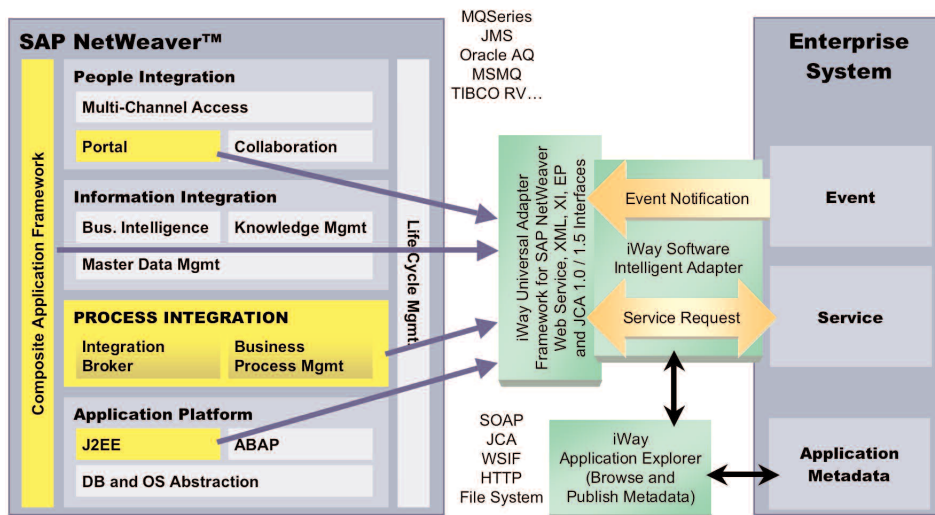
SAP NetWeaver™

Composite Application Framework

People Integration

Multi-Channel Access

Portal

Collaboration

Information Integration

Bus. Intelligence

Knowledge Mgmt

Master Data Mgmt

PROCESS INTEGRATION

Integration Broker

Business Process Mgmt

Application Platform

J2EE

ABAP

DB and OS Abstraction

Life Cycle Mgmt

MQSeries
JMS
Oracle AQ
MSMQ
TIBCO RV…

iWay Universal Adapter Framework for SAP NetWeaver Web Service, XML, XI, EP and JCA 1.0 / 1.5 Interfaces

Event Notification

iWay Software Intelligent Adapter

Service Request

SOAP
JCA
WSIF
HTTP
File System

iWay Application Explorer (Browse and Publish Metadata)

Enterprise System

Event

Service

Application Metadata